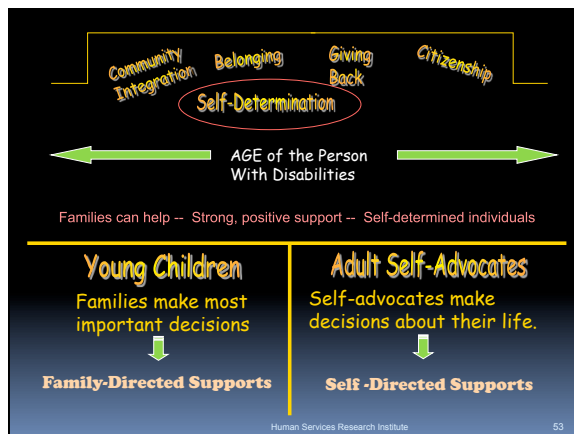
Community Integration
Belonging
Giving Back
Citizenship
Self-Determination

AGE of the Person With Disabilities

Families can help -- Strong, positive support -- Self-determined individuals

Young Children
Families make most important decisions
Family-Directed Supports

Adult Self-Advocates
Self-advocates make decisions about their life.
Self -Directed Supports

Human Services Research Institute
53